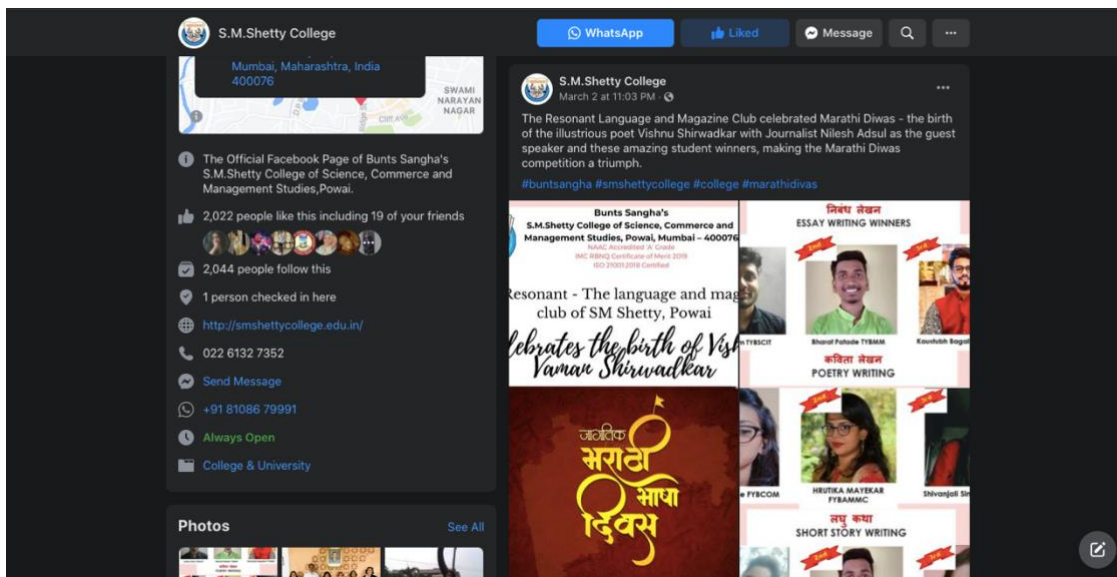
S.M.Shetty College

WhatsApp
Liked
Message
...

Mumbai, Maharashtra, India
400076

SWAMI
NARAYAN
NAGAR

The Official Facebook Page of Bunts Sangha's S.M.Shetty College of Science, Commerce and Management Studies,Powai.

2,022 people like this including 19 of your friends

2,044 people follow this

1 person checked in here

http://smshettycollege.edu.in/

022 6132 7352

Send Message

+91 81086 79991

Always Open

College & University

Photos
See All

S.M.Shetty College
March 2 at 11:03 PM ·

The Resonant Language and Magazine Club celebrated Marathi Diwas - the birth of the illustrious poet Vishnu Shirwadkar with Journalist Nilesh Adsul as the guest speaker and these amazing student winners, making the Marathi Diwas competition a triumph.

#buntsangha #smshettycollege #college #marathidivas

Bunts Sangha's
S.M.Shetty College of Science, Commerce and Management Studies, Powai, Mumbai - 400076
NAAC Accredited 'A' Grade
IMC RBNQ Certificate of Merit 2019
ISO 21001:2018 Certified

Resonant - The language and mag club of SM Shetty, Powai

lebrates the birth of Vish Vaman Shirwadkar

जागतिक मराठी भाषा दिवस

निबंध लेखन
ESSAY WRITING WINNERS

n TYBSCIT
Bharat Patode TYBAMM
Kaustubh Bagal

कविता लेखन
POETRY WRITING

e FYBCOM
HRUTIKA MAYEKAR FYBAMMC
Shivanjali Sh

लघु कथा
SHORT STORY WRITING